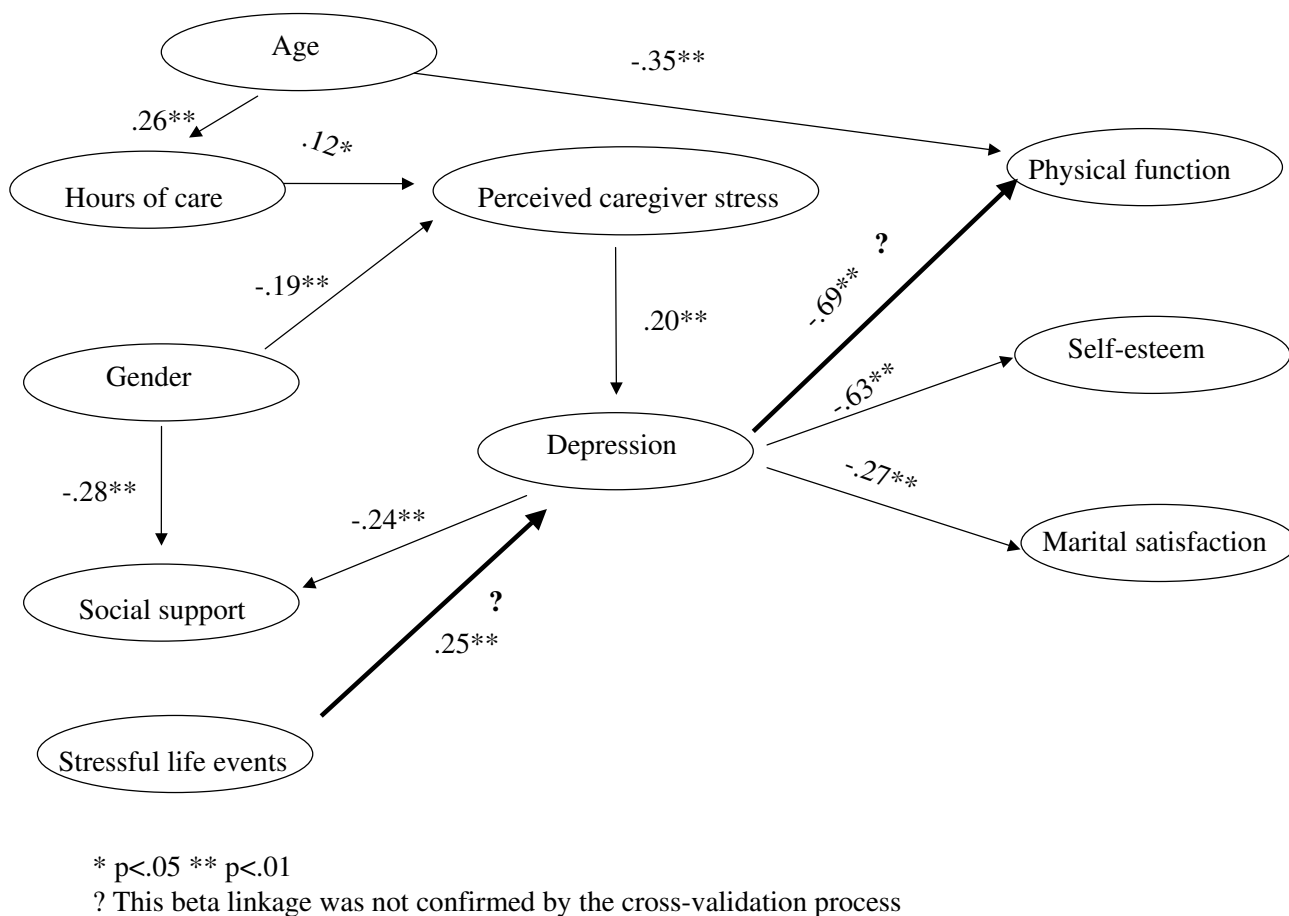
Age

-.35**

.26**

.12*

Hours of care

Perceived caregiver stress

Physical function

-.19**

?

.20**

-.69**

Gender

Self-esteem

-.63**

Depression

-.27**

-.28**

-.24**

Marital satisfaction

Social support

?

.25**

Stressful life events

* p<.05 ** p<.01

? This beta linkage was not confirmed by the cross-validation process